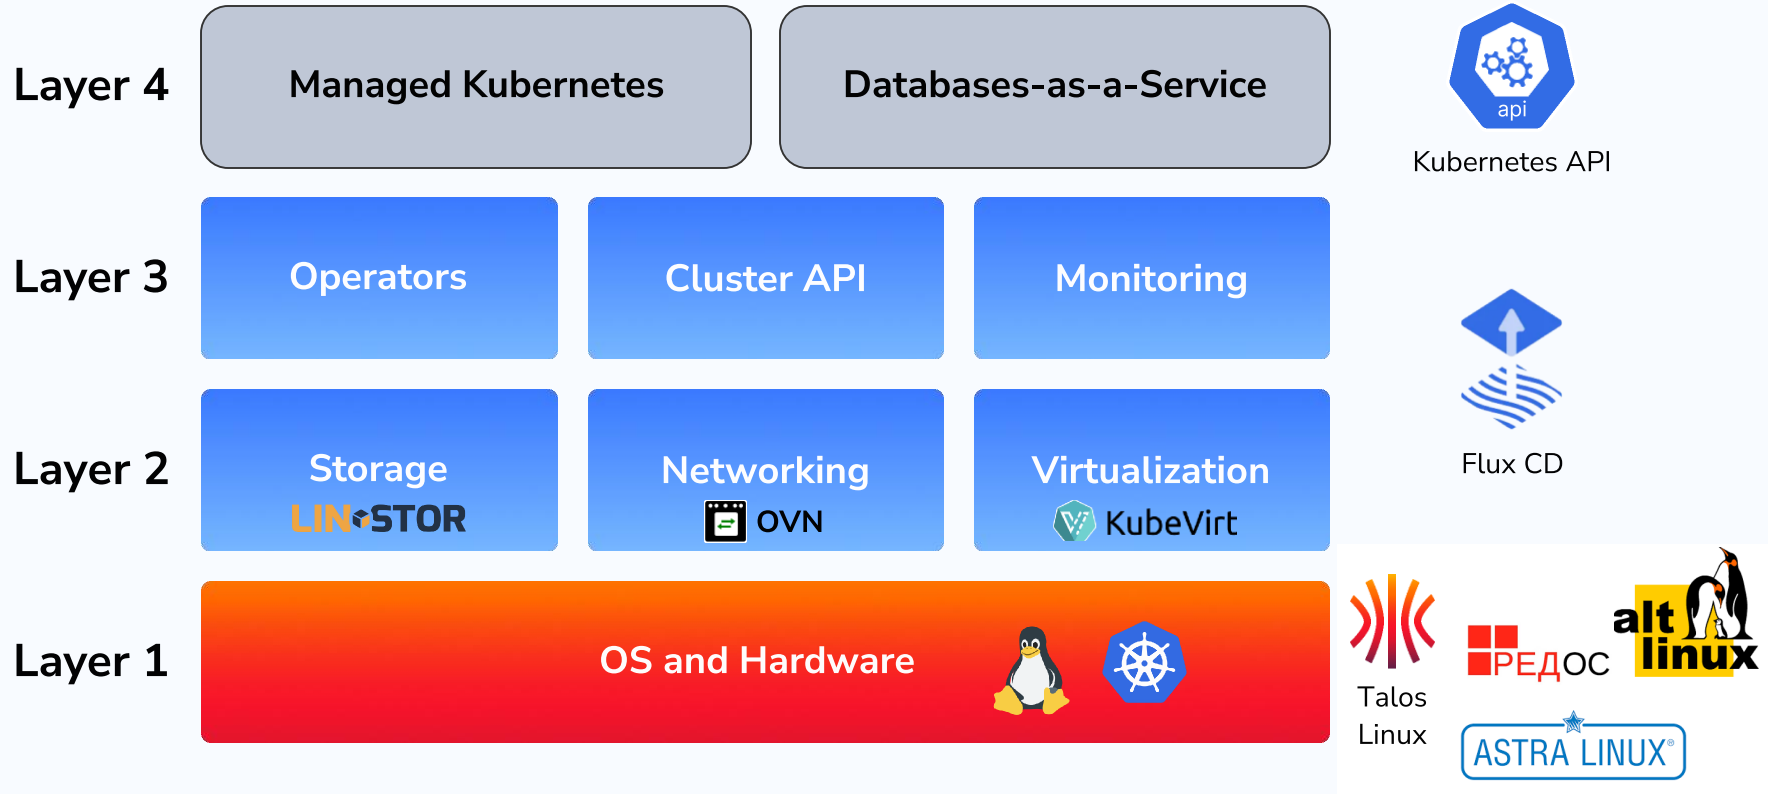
Layer 4

Managed Kubernetes

Databases-as-a-Service

api

Kubernetes API

Layer 3

Operators

Cluster API

Monitoring

Flux CD

Layer 2

Storage

LINSTOR

Networking

OVN

Virtualization

KubeVirt

Layer 1

OS and Hardware

Talos Linux

РЕДОС

alt linux

ASTRA LINUX